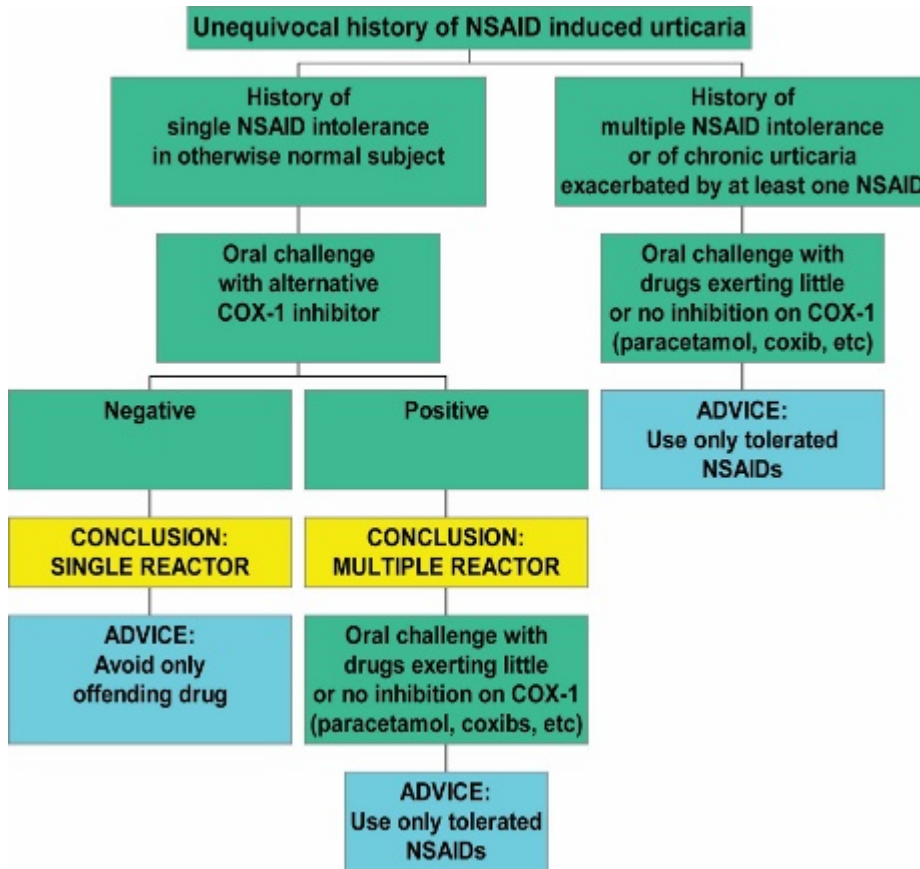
Unequivocal history of NSAID induced urticaria

History of single NSAID intolerance in otherwise normal subject

Oral challenge with alternative COX-1 inhibitor

Negative

CONCLUSION: SINGLE REACTOR

ADVICE: Avoid only offending drug

Positive

CONCLUSION: MULTIPLE REACTOR

Oral challenge with drugs exerting little or no inhibition on COX-1 (paracetamol, coxibs, etc)

ADVICE: Use only tolerated NSAIDs

History of multiple NSAID intolerance or of chronic urticaria exacerbated by at least one NSAID

Oral challenge with drugs exerting little or no inhibition on COX-1 (paracetamol, coxib, etc)

ADVICE: Use only tolerated NSAIDs